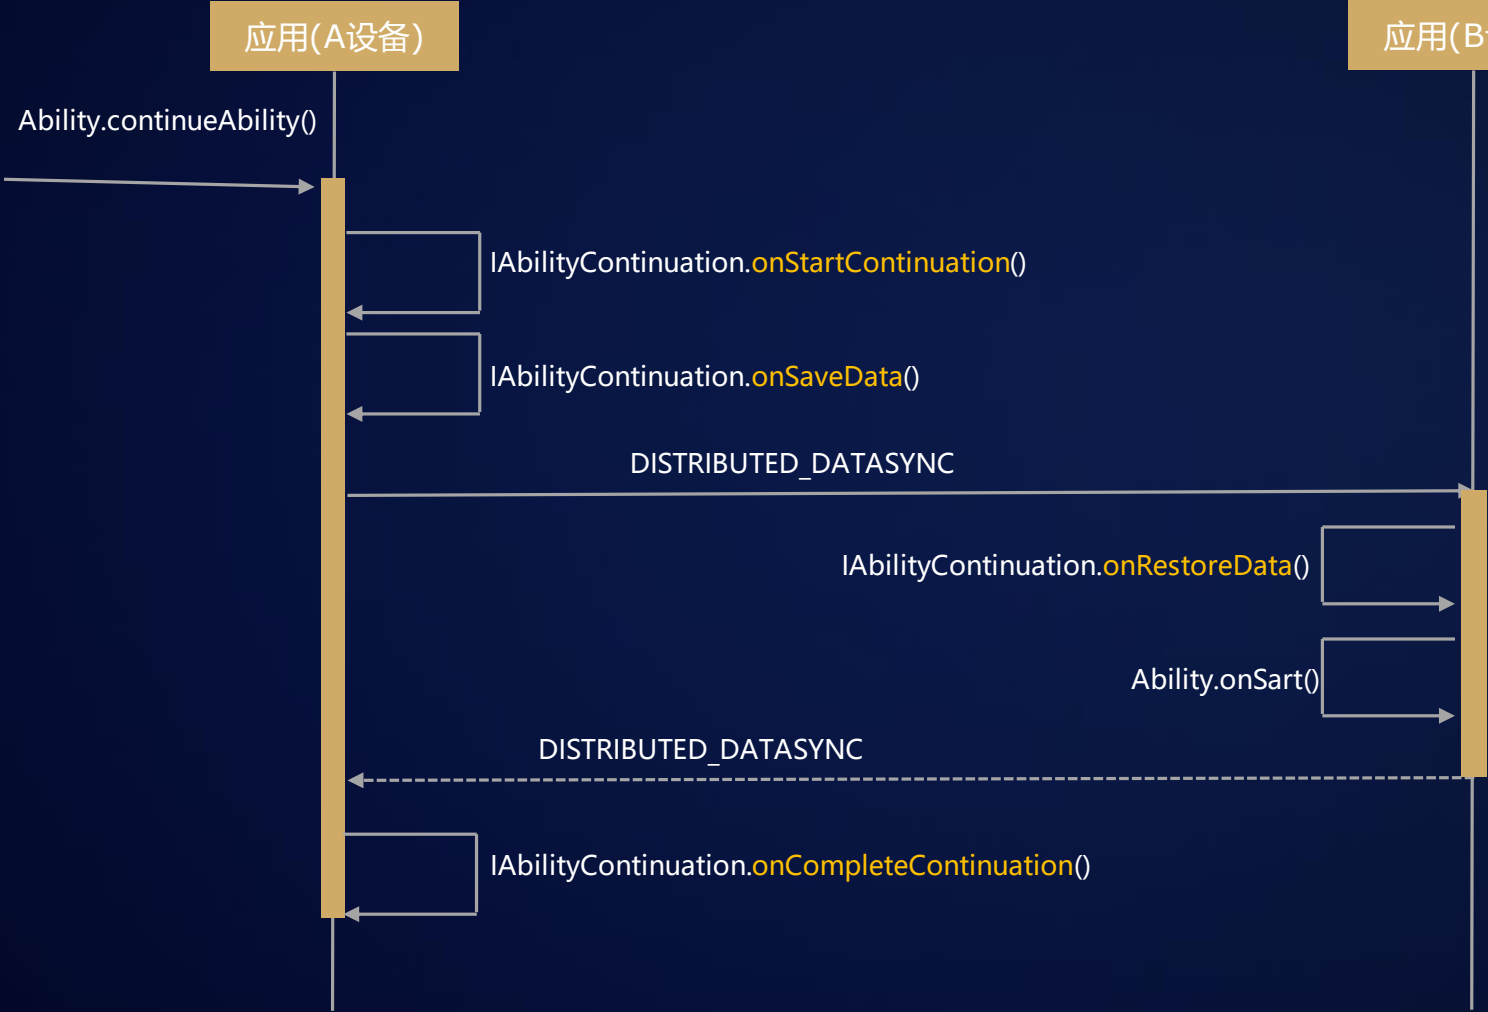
应用(A设备)

应用(B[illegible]

Ability.continueAbility()

IAbilityContinuation.onStartContinuation()

IAbilityContinuation.onSaveData()

DISTRIBUTED_DATASYNC

IAbilityContinuation.onRestoreData()

Ability.onSart()

DISTRIBUTED_DATASYNC

IAbilityContinuation.onCompleteContinuation()